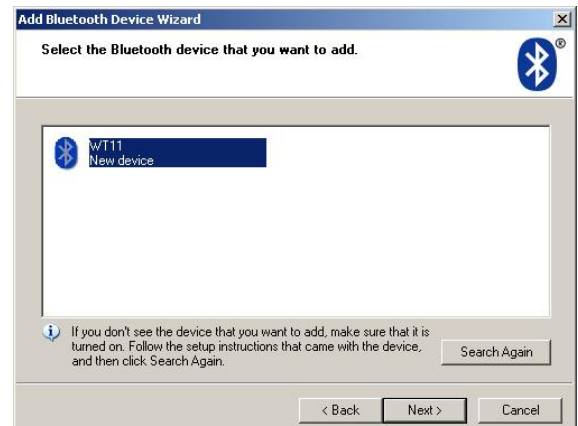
Add Bluetooth Device Wizard

Select the Bluetooth device that you want to add.

WT11
New device

If you don't see the device that you want to add, make sure that it is turned on. Follow the setup instructions that came with the device, and then click Search Again.

Search Again

< Back
Next >
Cancel